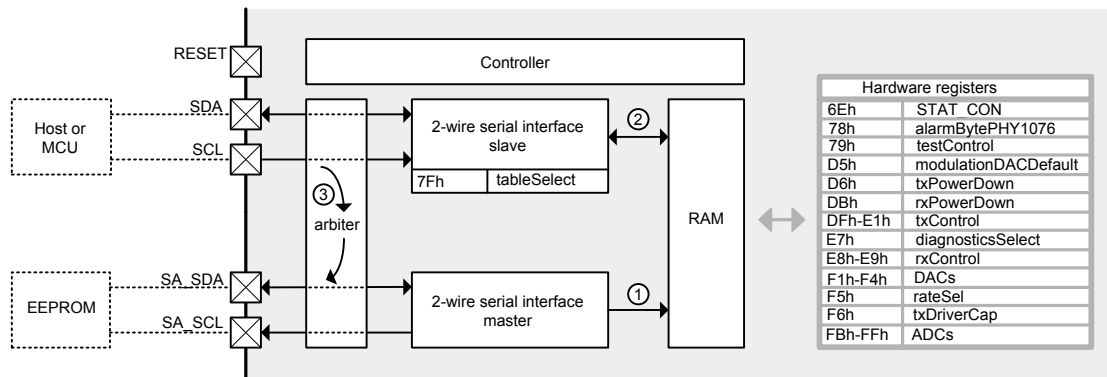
RESET

Controller

Host or MCU

SDA

SCL

2-wire serial interface slave

7Fh tableSelect

②

③

arbiter

RAM

EEPROM

SA_SDA

SA_SCL

2-wire serial interface master

①

| Hardware registers | |
|---|---|
| 6Eh | STAT_CON |
| 78h | alarmBytePHY1076 |
| 79h | testControl |
| D5h | modulationDACDefault |
| D6h | txPowerDown |
| DBh | rxPowerDown |
| DFh-E1h | txControl |
| E7h | diagnosticsSelect |
| E8h-E9h | rxControl |
| F1h-F4h | DACs |
| F5h | rateSel |
| F6h | txDriverCap |
| FBh-FFh | ADCs |